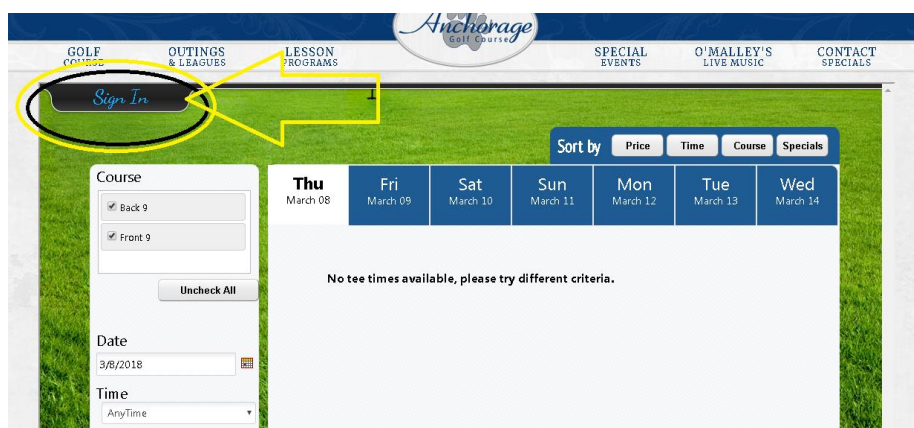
Anchorage
Golf Course

GOLF
COURSE

OUTINGS
& LEAGUES

LESSON
PROGRAMS

SPECIAL
EVENTS

O'MALLEY'S
LIVE MUSIC

CONTACT
SPECIALS

Sign In

Sort by Price Time Course Specials

Course

Back 9

Front 9

Uncheck All

Date

3/8/2018

Time

AnyTime

| Thu March 08 | Fri March 09 | Sat March 10 | Sun March 11 | Mon March 12 | Tue March 13 | Wed March 14 |
|---|---|---|---|---|---|---|

No tee times available, please try different criteria.